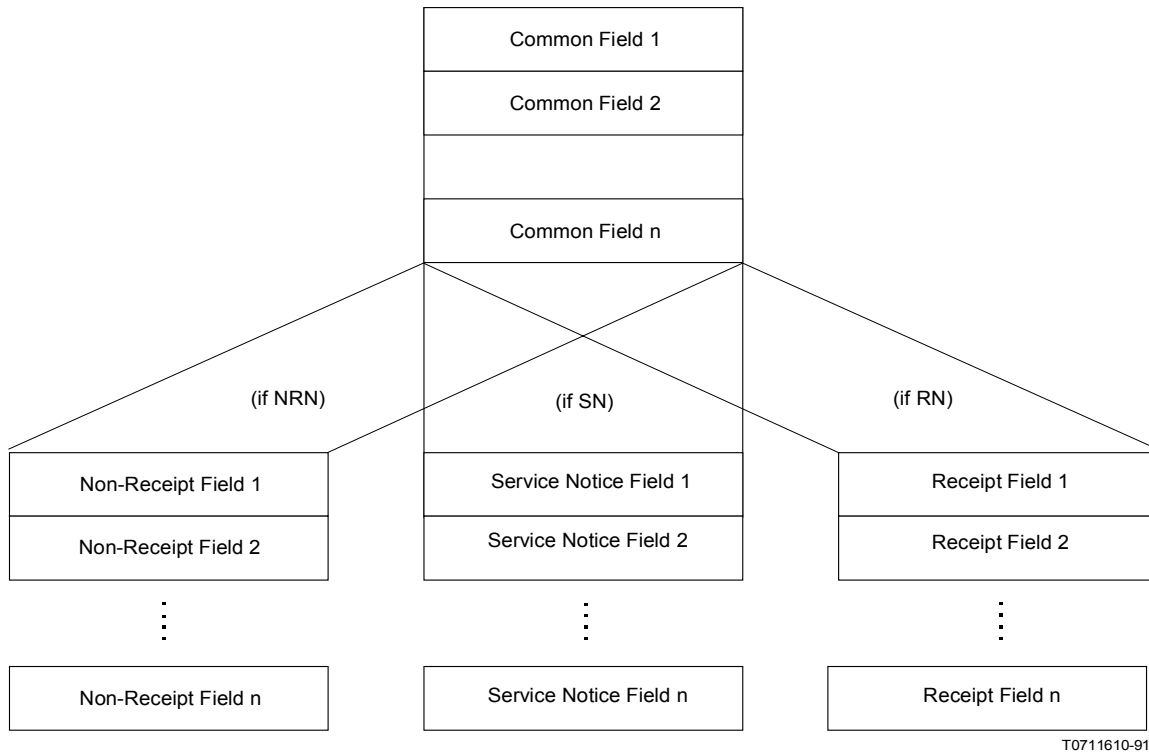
Common Field 1

Common Field 2

Common Field n

(if NRN)

(if SN)

(if RN)

Non-Receipt Field 1

Non-Receipt Field 2

Non-Receipt Field n

Service Notice Field 1

Service Notice Field 2

Service Notice Field n

Receipt Field 1

Receipt Field 2

Receipt Field n

T0711610-91